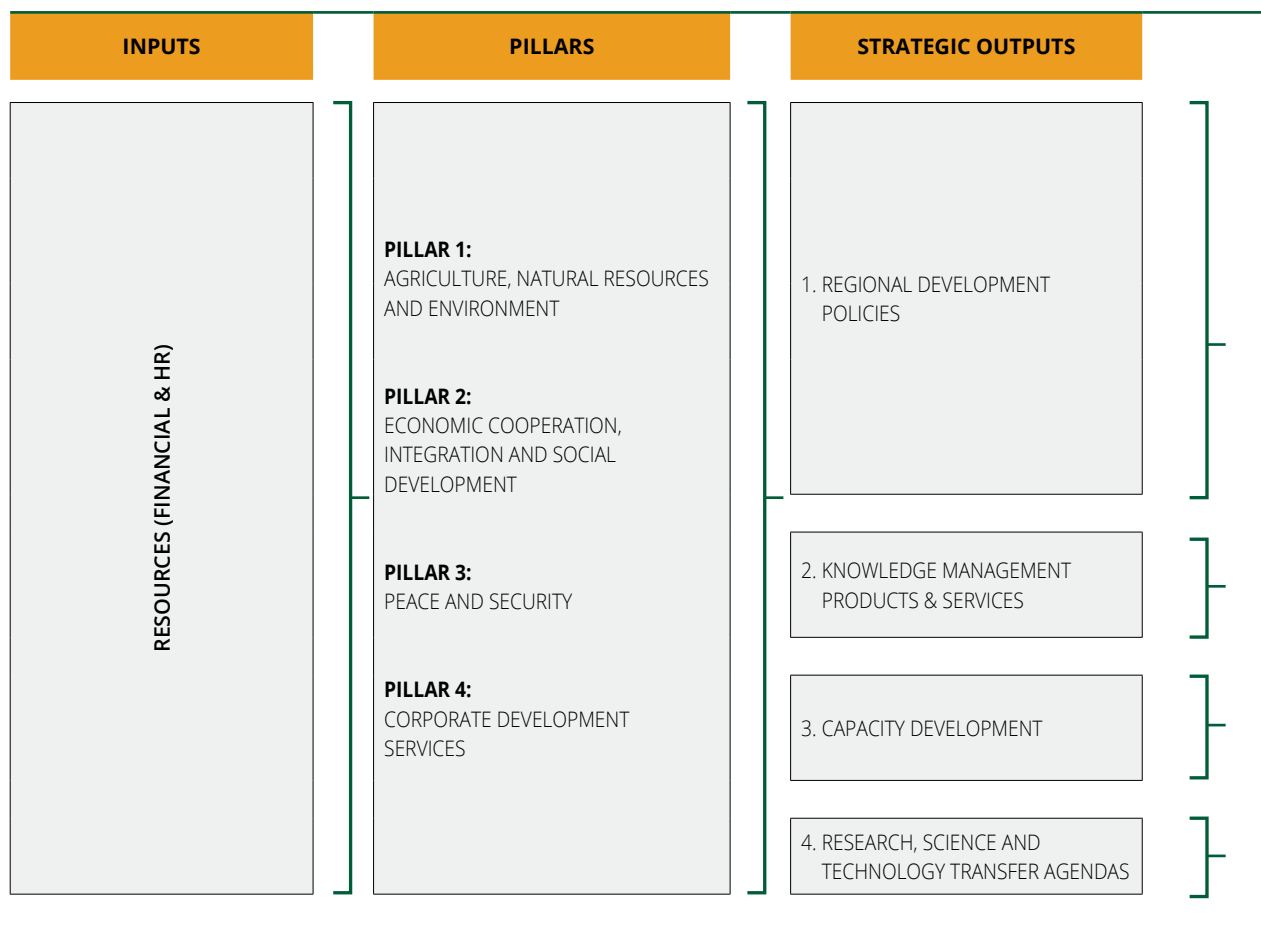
| INPUTS | PILLARS | STRATEGIC OUTPUTS |
|---|---|---|
| RESOURCES (FINANCIAL & HR) | **PILLAR 1:** AGRICULTURE, NATURAL RESOURCES AND ENVIRONMENT<br><br>**PILLAR 2:** ECONOMIC COOPERATION, INTEGRATION AND SOCIAL DEVELOPMENT<br><br>**PILLAR 3:** PEACE AND SECURITY<br><br>**PILLAR 4:** CORPORATE DEVELOPMENT SERVICES | 1. REGIONAL DEVELOPMENT POLICIES<br><br>2. KNOWLEDGE MANAGEMENT PRODUCTS & SERVICES<br><br>3. CAPACITY DEVELOPMENT<br><br>4. RESEARCH, SCIENCE AND TECHNOLOGY TRANSFER AGENDAS |